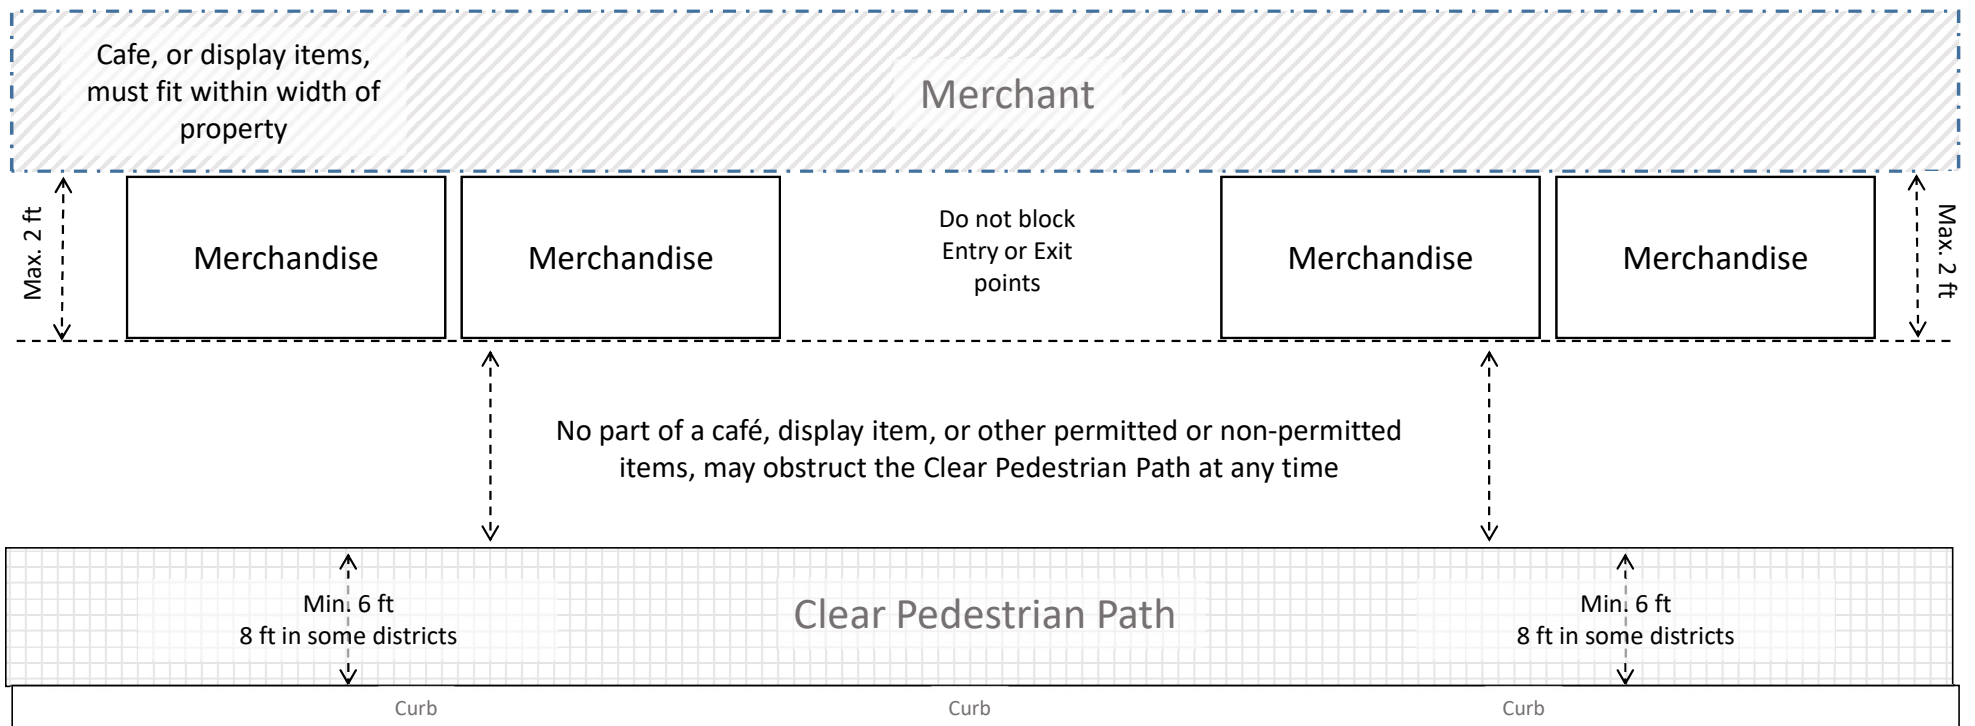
Cafe, or display items, must fit within width of property

Merchant

Max. 2 ft

Merchandise

Merchandise

Do not block Entry or Exit points

Merchandise

Merchandise

Max. 2 ft

No part of a café, display item, or other permitted or non-permitted items, may obstruct the Clear Pedestrian Path at any time

Min. 6 ft
8 ft in some districts

Clear Pedestrian Path

Min. 6 ft
8 ft in some districts

Curb

Curb

Curb